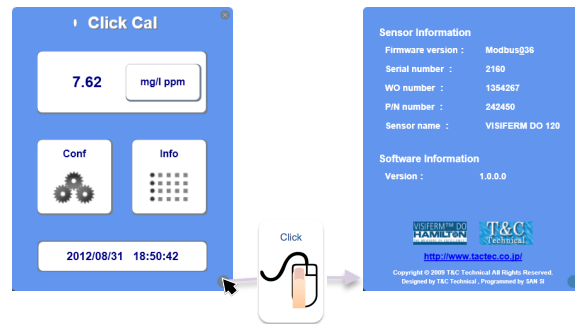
Click Cal

7.62

mg/l ppm

Conf

Info

2012/08/31 18:50:42

Click

Sensor Information

Firmware version : Modbus@36

Serial number : 2160

WO number : 1354267

P/N number : 242450

Sensor name : VISIFERM DO 120

Software Information

Version : 1.0.0.0

VISIFERM™ DO HAMILTON

T&C Technical

http://www.tactec.co.jp/

Copyright © 2009 T&C Technical All Rights Reserved.
Designed by T&C Technical , Programed by SAN SI